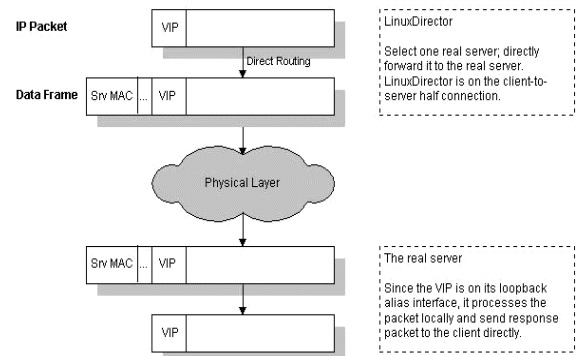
IP Packet

VIP

Direct Routing

Data Frame

Srv MAC ... VIP

Physical Layer

Srv MAC ... VIP

VIP

LinuxDirector

Select one real server; directly forward it to the real server. LinuxDirector is on the client-to-server half connection.

The real server

Since the VIP is on its loopback alias interface, it processes the packet locally and send response packet to the client directly.